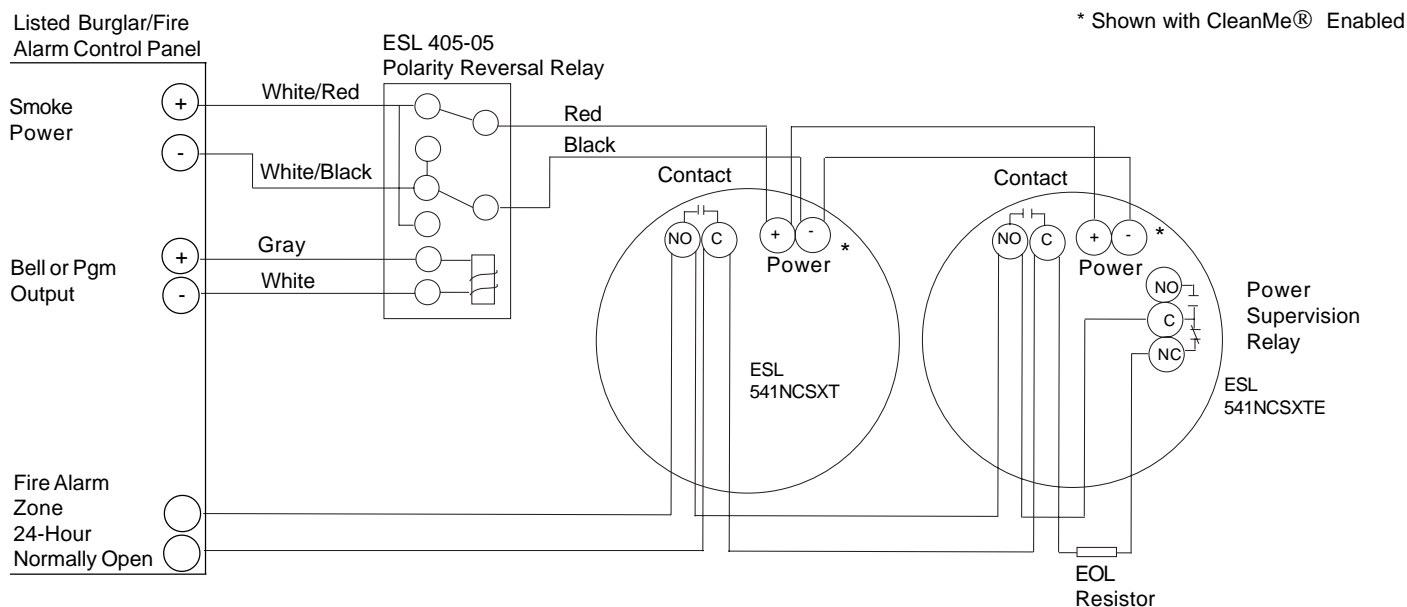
Listed Burglar/Fire Alarm Control Panel

* Shown with CleanMe® Enabled

ESL 405-05
Polarity Reversal Relay

Smoke Power
+
-

White/Red
White/Black
Red
Black

Contact
Contact

Bell or Pgm Output
+
-

Gray
White

NO
C
+
-
*
Power

NO
C
+
-
*
Power

NO
C
NC

Power Supervision Relay

ESL
541NCSXT

ESL
541NCSXTE

Fire Alarm Zone
24-Hour
Normally Open

EOL
Resistor